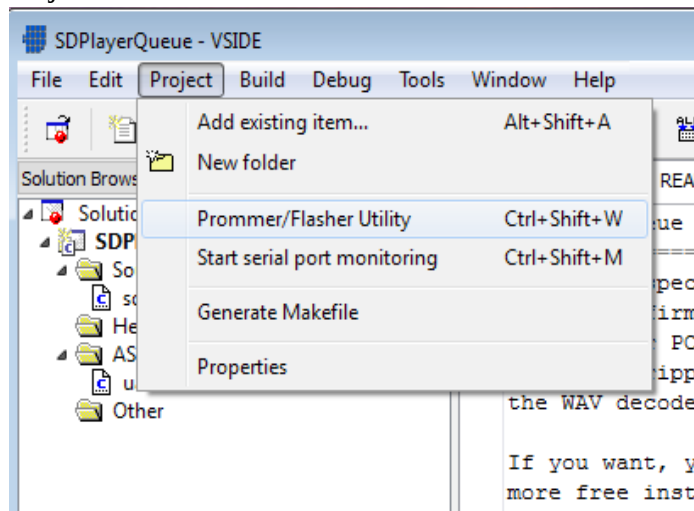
SDPlayerQueue - VSIDE

File Edit Project Build Debug Tools Window Help

Add existing item... Alt+Shift+A
New folder
Prommer/Flasher Utility Ctrl+Shift+W
Start serial port monitoring Ctrl+Shift+M
Generate Makefile
Properties

Solution Brows
Solutio
SDP
So
sc
He
AS
u
Other

REA
ue
pec
irm
PC
ripp
the WAV decode

If you want, y
more free inst